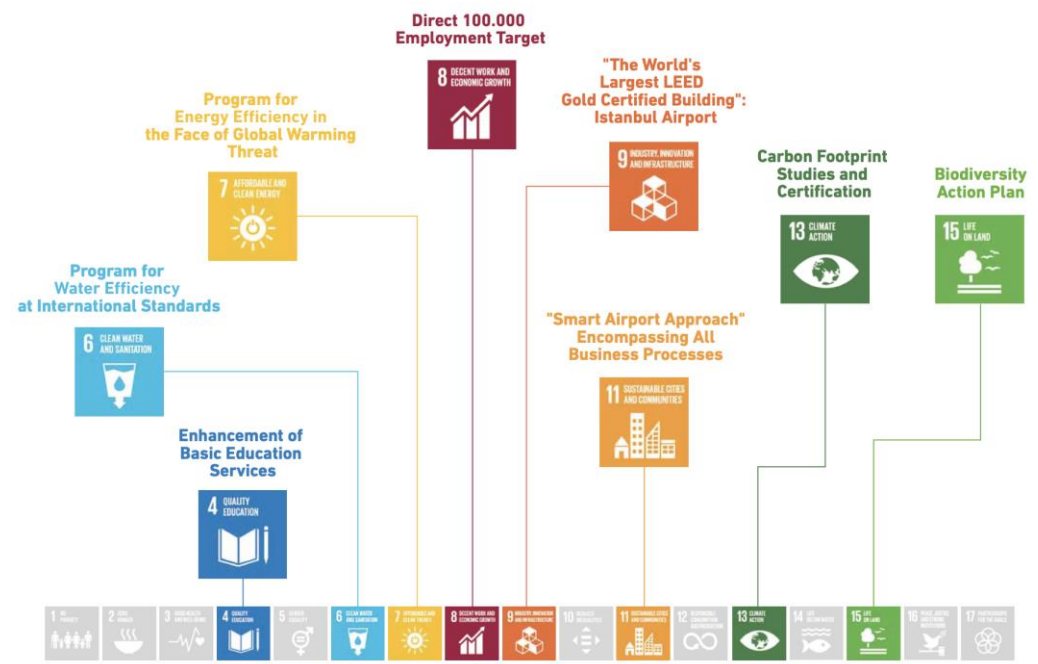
Direct 100.000 Employment Target

8 DECENT WORK AND ECONOMIC GROWTH

"The World's Largest LEED Gold Certified Building": Istanbul Airport

9 INDUSTRY, INNOVATION AND INFRASTRUCTURE

Program for Energy Efficiency in the Face of Global Warming Threat

7 AFFORDABLE AND CLEAN ENERGY

Carbon Footprint Studies and Certification

13 CLIMATE ACTION

Biodiversity Action Plan

15 LIFE ON LAND

Program for Water Efficiency at International Standards

6 CLEAN WATER AND SANITATION

"Smart Airport Approach" Encompassing All Business Processes

11 SUSTAINABLE CITIES AND COMMUNITIES

Enhancement of Basic Education Services

4 QUALITY EDUCATION

1 NO POVERTY
2 ZERO HUNGER
3 GOOD HEALTH AND WELL-BEING
4 QUALITY EDUCATION
5 GENDER EQUALITY
6 CLEAN WATER AND SANITATION
7 AFFORDABLE AND CLEAN ENERGY
8 DECENT WORK AND ECONOMIC GROWTH
9 INDUSTRY, INNOVATION AND INFRASTRUCTURE
10 REDUCED INEQUALITIES
11 SUSTAINABLE CITIES AND COMMUNITIES
12 RESPONSIBLE CONSUMPTION AND PRODUCTION
13 CLIMATE ACTION
14 LIFE BELOW WATER
15 LIFE ON LAND
16 PEACE, JUSTICE AND STRONG INSTITUTIONS
17 PARTNERSHIPS FOR THE GOALS